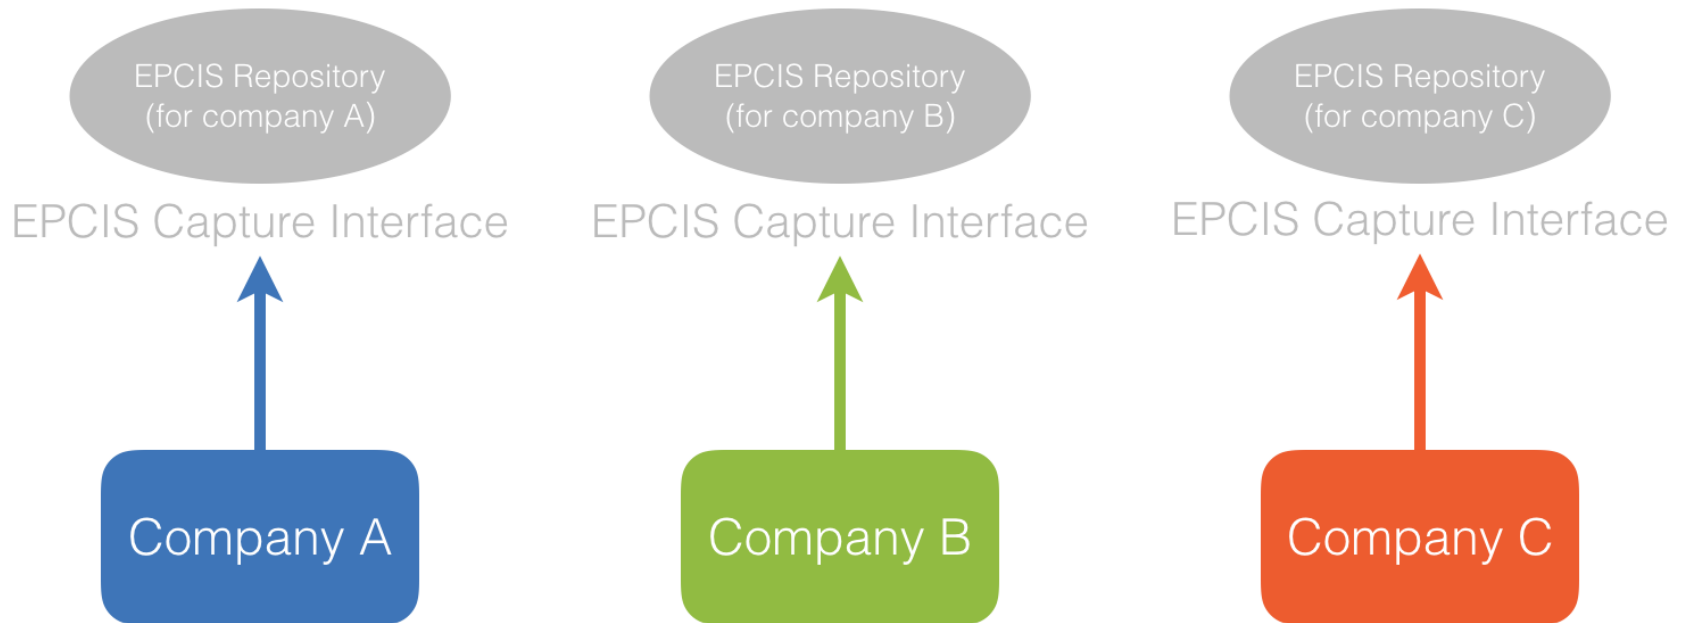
EPCIS Repository
(for company A)

EPCIS Capture Interface

Company A

EPCIS Repository
(for company B)

EPCIS Capture Interface

Company B

EPCIS Repository
(for company C)

EPCIS Capture Interface

Company C